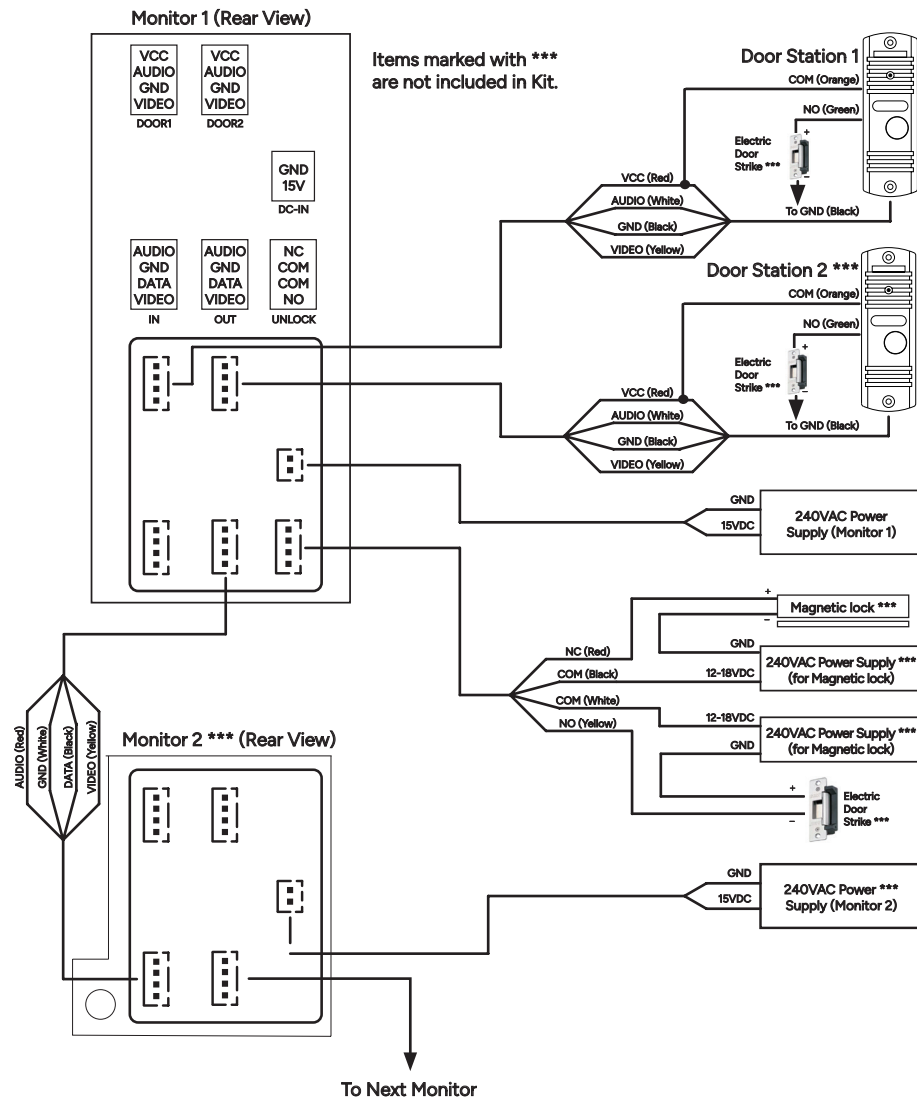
Monitor 1 (Rear View)

VCC
AUDIO
GND
VIDEO
DOOR1

VCC
AUDIO
GND
VIDEO
DOOR2

Items marked with ***
are not included in Kit.

GND
15V
DC-IN

AUDIO
GND
DATA
VIDEO
IN

AUDIO
GND
DATA
VIDEO
OUT

NC
COM
COM
NO
UNLOCK

Door Station 1
COM (Orange)
NO (Green)
Electric Door Strike ***
+
−
VCC (Red)
AUDIO (White)
GND (Black)
VIDEO (Yellow)
To GND (Black)

Door Station 2 ***
COM (Orange)
NO (Green)
Electric Door Strike ***
+
−
VCC (Red)
AUDIO (White)
GND (Black)
VIDEO (Yellow)
To GND (Black)

GND
15VDC
240VAC Power Supply (Monitor 1)

+
−
Magnetic lock ***
GND
12-18VDC
240VAC Power Supply *** (for Magnetic lock)
NC (Red)
COM (Black)
COM (White)
NO (Yellow)
12-18VDC
GND
240VAC Power Supply *** (for Magnetic lock)
+
−
Electric Door Strike ***

AUDIO (Red)
GND (White)
DATA (Black)
VIDEO (Yellow)

Monitor 2 *** (Rear View)

GND
15VDC
240VAC Power *** Supply (Monitor 2)

To Next Monitor